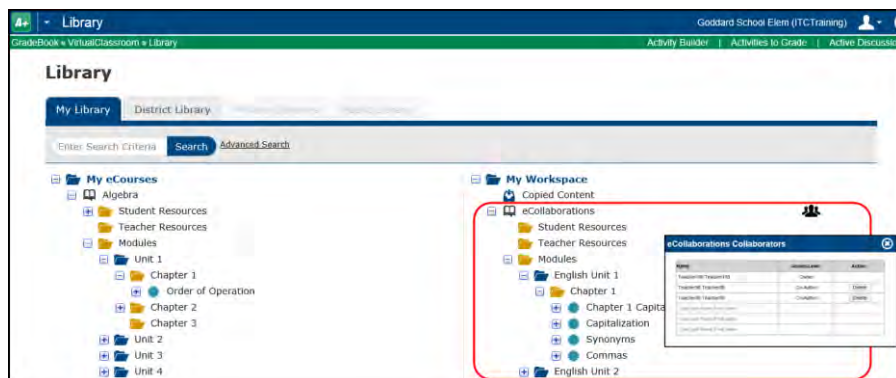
A+ Library

Goddard School Elem (ITCTraining)

GradeBook » VirtualClassroom » Library

Activity Builder | Activities to Grade | Active Discussi

Library

My Library | District Library | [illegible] | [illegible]

Enter Search Criteria | Search | Advanced Search

My eCourses
Algebra
Student Resources
Teacher Resources
Modules
Unit 1
Chapter 1
Order of Operation
Chapter 2
Chapter 3
Unit 2
Unit 3
Unit 4

My Workspace
Copied Content
eCollaborations
Student Resources
Teacher Resources
Modules
English Unit 1
Chapter 1
Chapter 1 Capita
Capitalization
Synonyms
Commas
English Unit 2

eCollaborations Collaborators

| Name | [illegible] | Action |
|---|---|---|
| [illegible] | Owner | |
| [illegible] | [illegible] | Delete |
| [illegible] | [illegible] | Delete |
| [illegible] | | |
| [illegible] | | |
| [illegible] | | |